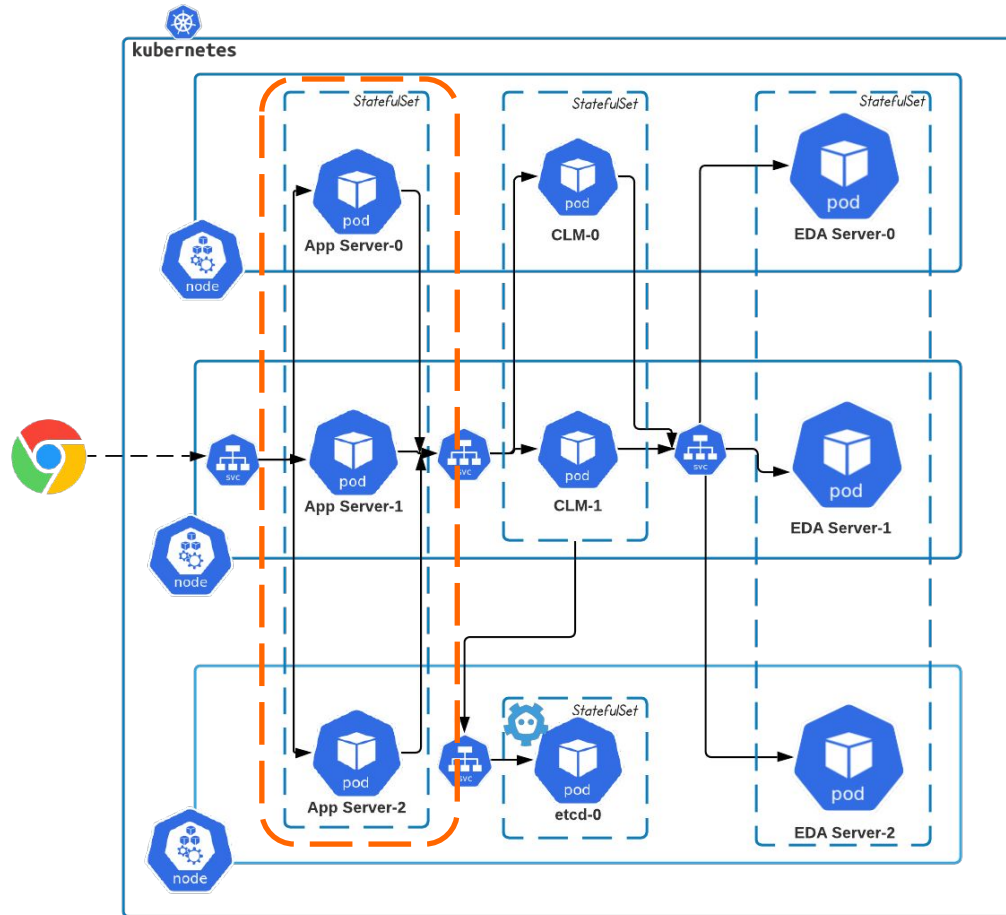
kubernetes

StatefulSet
pod
App Server-0

StatefulSet
pod
CLM-0

StatefulSet
pod
EDA Server-0

node

svc
pod
App Server-1

svc
pod
CLM-1

svc
pod
EDA Server-1

node

pod
App Server-2

svc
StatefulSet
pod
etcd-0

pod
EDA Server-2

node